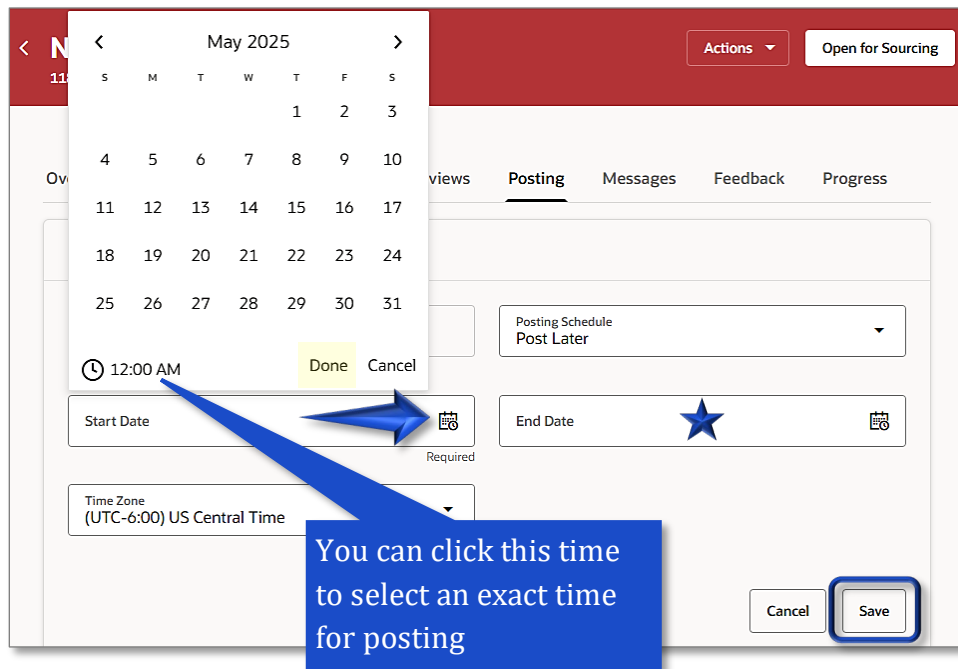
N
11

May 2025

| S | M | T | W | T | F | S |
|---|---|---|---|---|---|---|
| | | | | 1 | 2 | 3 |
| 4 | 5 | 6 | 7 | 8 | 9 | 10 |
| 11 | 12 | 13 | 14 | 15 | 16 | 17 |
| 18 | 19 | 20 | 21 | 22 | 23 | 24 |
| 25 | 26 | 27 | 28 | 29 | 30 | 31 |

12:00 AM

Done Cancel

Actions

Open for Sourcing

Ov

views Posting Messages Feedback Progress

Posting Schedule
Post Later

Start Date

Required

End Date

Time Zone
(UTC-6:00) US Central Time

You can click this time to select an exact time for posting

Cancel

Save